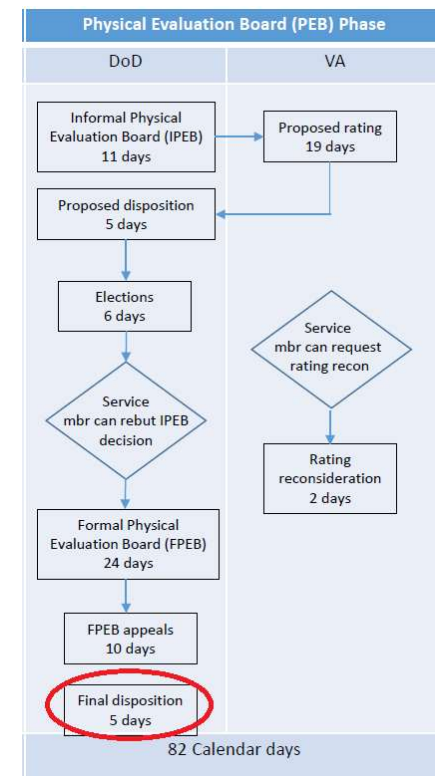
Physical Evaluation Board (PEB) Phase

DoD

VA

Informal Physical Evaluation Board (IPEB) 11 days

Proposed rating 19 days

Proposed disposition 5 days

Elections 6 days

Service mbr can request rating recon

Service mbr can rebut IPEB decision

Rating reconsideration 2 days

Formal Physical Evaluation Board (FPEB) 24 days

FPEB appeals 10 days

Final disposition 5 days

82 Calendar days